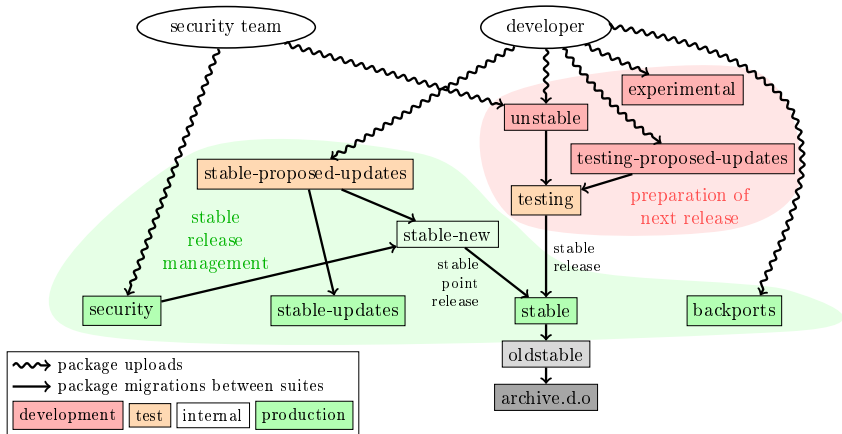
security team

developer

experimental

unstable

testing-proposed-updates

stable-proposed-updates

testing

preparation of next release

stable release management

stable-new

stable release

stable point release

security

stable-updates

stable

backports

oldstable

archive.d.o

package uploads

package migrations between suites

development

test

internal

production